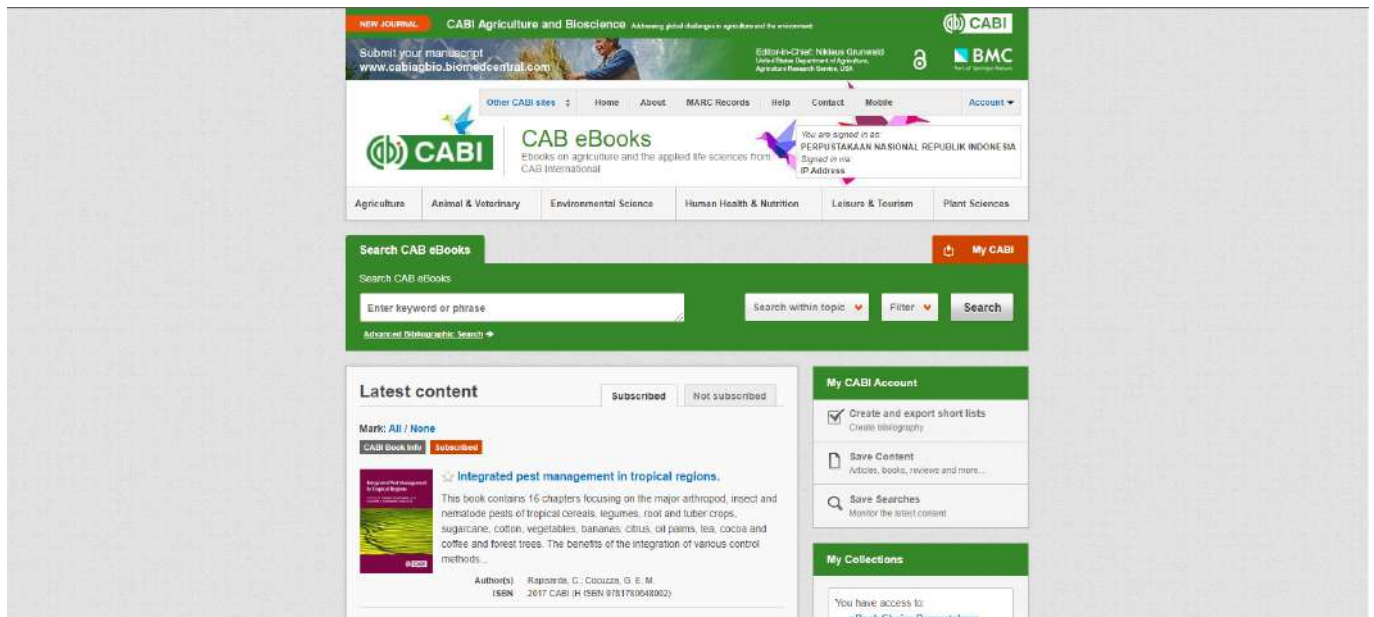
NEW JOURNAL CABI Agriculture and Bioscience Addressing global challenges in agriculture and the environment

CABI

Submit your manuscript
www.cabiagbio.biomedcentral.com

Editor-in-Chief: Niklaus Grunwald
United States Department of Agriculture, Agriculture Research Service, USA

BMC

Other CABI sites | Home | About | MARC Records | Help | Contact | Mobile | Account

CABI

CAB eBooks
Ebooks on agriculture and the applied life sciences from CAB International

You are signed in as:
PERPUSTAKAAN NASIONAL REPUBLIK INDONESIA
Signed in via:
IP Address

Agriculture | Animal & Veterinary | Environmental Science | Human Health & Nutrition | Leisure & Tourism | Plant Sciences

Search CAB eBooks

My CABI

Search CAB eBooks

Enter keyword or phrase

Search within topic | Filter | Search

Advanced Bibliographic Search

Latest content

Subscribed | Not subscribed

Mark: All / None

CABI Book Info | Subscribed

Integrated pest management in tropical regions.

This book contains 16 chapters focusing on the major arthropod, insect and nematode pests of tropical cereals, legumes, root and tuber crops, sugarcane, cotton, vegetables, bananas, citrus, oil palms, tea, cocoa and coffee and forest trees. The benefits of the integration of various control methods...

Author(s) Rapisarda, C.; Cocuzza, G. E. M.
ISBN 2017 CABI (H ISBN 9781780648002)

My CABI Account

Create and export short lists
Create bibliography

Save Content
Articles, books, reviews and more...

Save Searches
Monitor the latest content

My Collections

You have access to: